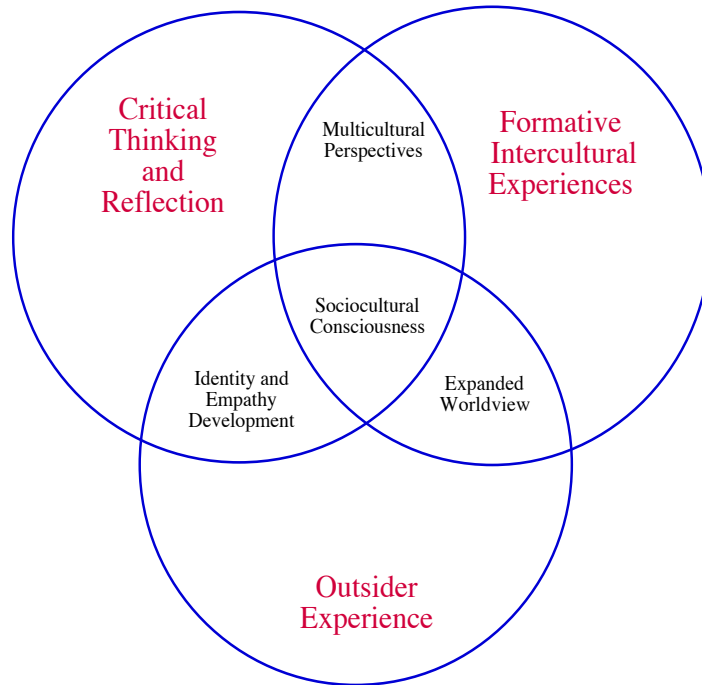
Critical Thinking and Reflection

Multicultural Perspectives

Formative Intercultural Experiences

Sociocultural Consciousness

Identity and Empathy Development

Expanded Worldview

Outsider Experience